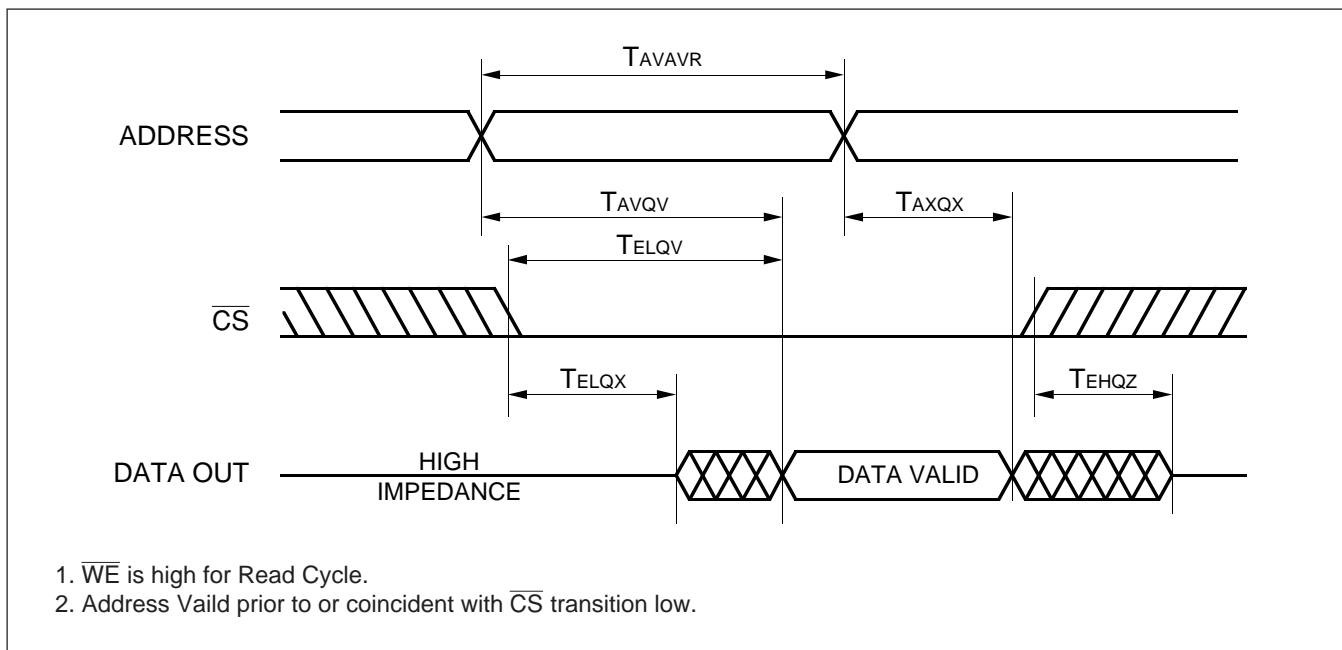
TAVAVR

ADDRESS

TAVQV

TAXQX

TELQV

$\overline{CS}$

TELQX

TEHQZ

DATA OUT

HIGH IMPEDANCE

DATA VALID

1. $\overline{WE}$ is high for Read Cycle.
2. Address Vaild prior to or coincident with $\overline{CS}$ transition low.